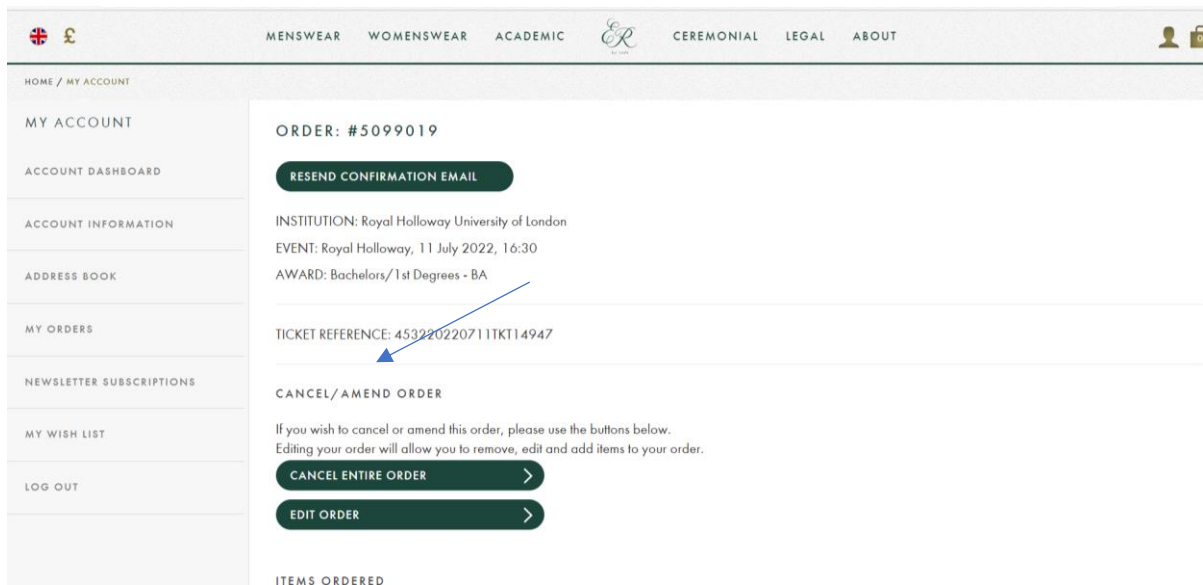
£

MENSWEAR WOMENSWEAR ACADEMIC ER CEREMONIAL LEGAL ABOUT

HOME / MY ACCOUNT

MY ACCOUNT

ACCOUNT DASHBOARD

ACCOUNT INFORMATION

ADDRESS BOOK

MY ORDERS

NEWSLETTER SUBSCRIPTIONS

MY WISH LIST

LOG OUT

ORDER: #5099019

RESEND CONFIRMATION EMAIL

INSTITUTION: Royal Holloway University of London

EVENT: Royal Holloway, 11 July 2022, 16:30

AWARD: Bachelors/1st Degrees - BA

TICKET REFERENCE: 453220220711TKT14947

CANCEL/AMEND ORDER

If you wish to cancel or amend this order, please use the buttons below.
Editing your order will allow you to remove, edit and add items to your order.

CANCEL ENTIRE ORDER

EDIT ORDER

ITEMS ORDERED